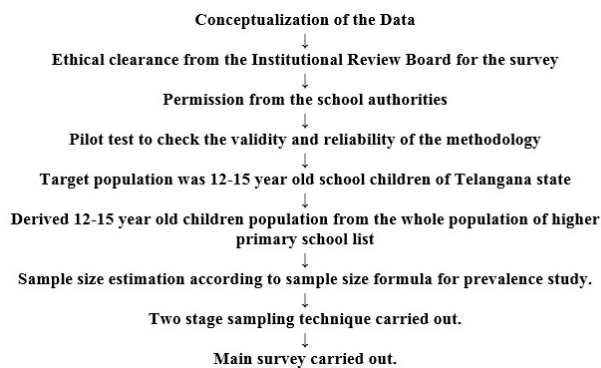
Conceptualization of the Data

Ethical clearance from the Institutional Review Board for the survey

Permission from the school authorities

Pilot test to check the validity and reliability of the methodology

Target population was 12-15 year old school children of Telangana state

Derived 12-15 year old children population from the whole population of higher primary school list

Sample size estimation according to sample size formula for prevalence study.

Two stage sampling technique carried out.

Main survey carried out.